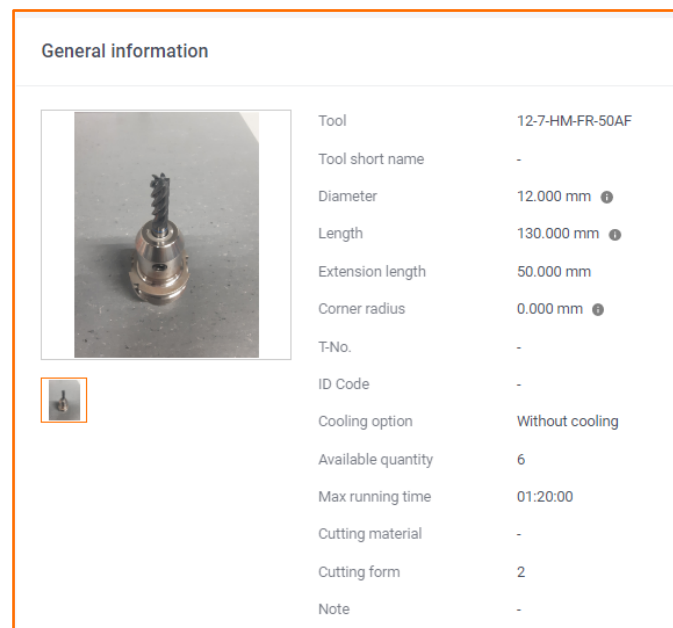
General information

| | |
|---|---|
| Tool | 12-7-HM-FR-50AF |
| Tool short name | - |
| Diameter | 12.000 mm |
| Length | 130.000 mm |
| Extension length | 50.000 mm |
| Corner radius | 0.000 mm |
| T-No. | - |
| ID Code | - |
| Cooling option | Without cooling |
| Available quantity | 6 |
| Max running time | 01:20:00 |
| Cutting material | - |
| Cutting form | 2 |
| Note | - |